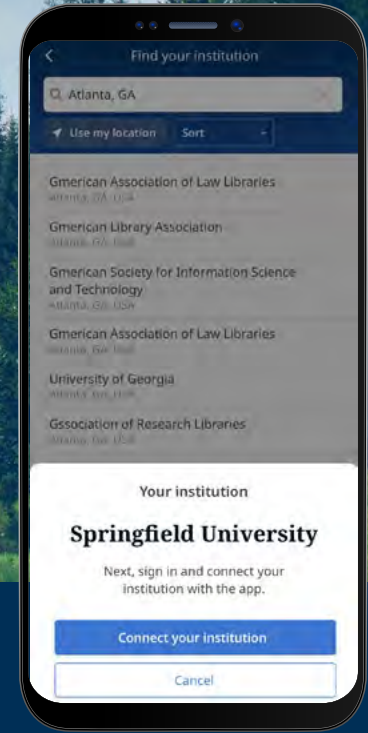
Find your institution

Atlanta, GA

Use my location  Sort

Gmerican Association of Law Libraries
Atlanta, GA, USA

Gmerican Library Association
Atlanta, GA, USA

Gmerican Society for Information Science and Technology
Atlanta, GA, USA

Gmerican Association of Law Libraries
Atlanta, GA, USA

University of Georgia
Atlanta, GA, USA

Gssociation of Research Libraries
Atlanta, GA, USA

Your institution

Springfield University

Next, sign in and connect your institution with the app.

Connect your institution

Cancel